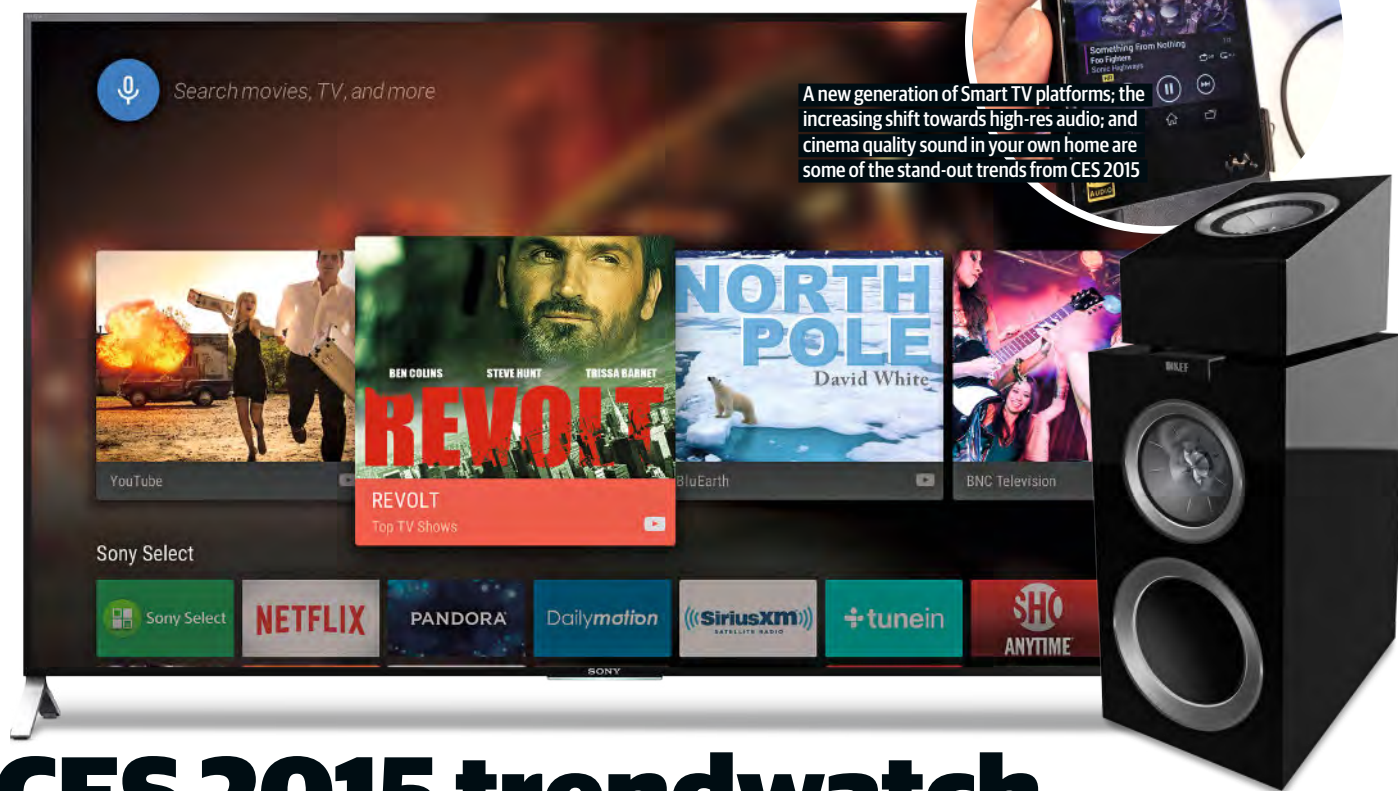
Something From Nothing
Foo Fighters
Sonic Highways

A new generation of Smart TV platforms; the increasing shift towards high-res audio; and cinema quality sound in your own home are some of the stand-out trends from CES 2015

Search movies, TV, and more

BEN COLLINS STEVE HUNT TRISSA BARNET
REVOLT

NORTH POLE
David White

YouTube

REVOLT
Top TV Shows

BluEarth

BNC Television

Sony Select

Sony Select
NETFLIX
PANDORA
Dailymotion
SiriusXM SATELLITE RADIO
tunein
SHO ANYTIME

SONY

KEF

CES 2015 trendwatch